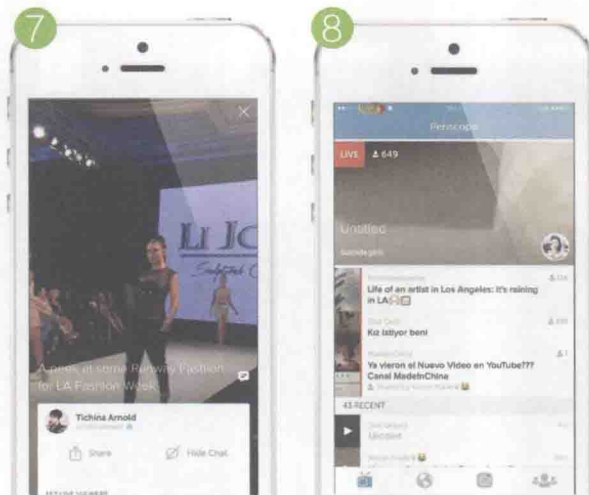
7

LI JO

A peek at some Runway Fashion for LA Fashion Week

Tichina Arnold

Share

Hide Chat

8

Periscope

LIVE 649

Untitled

Life of an artist in Los Angeles: It's raining in LA

Kız istiyor beni

Ya vieron el Nuevo Video en YouTube??? Canal MadeInChina

43 RECENT

Untitled